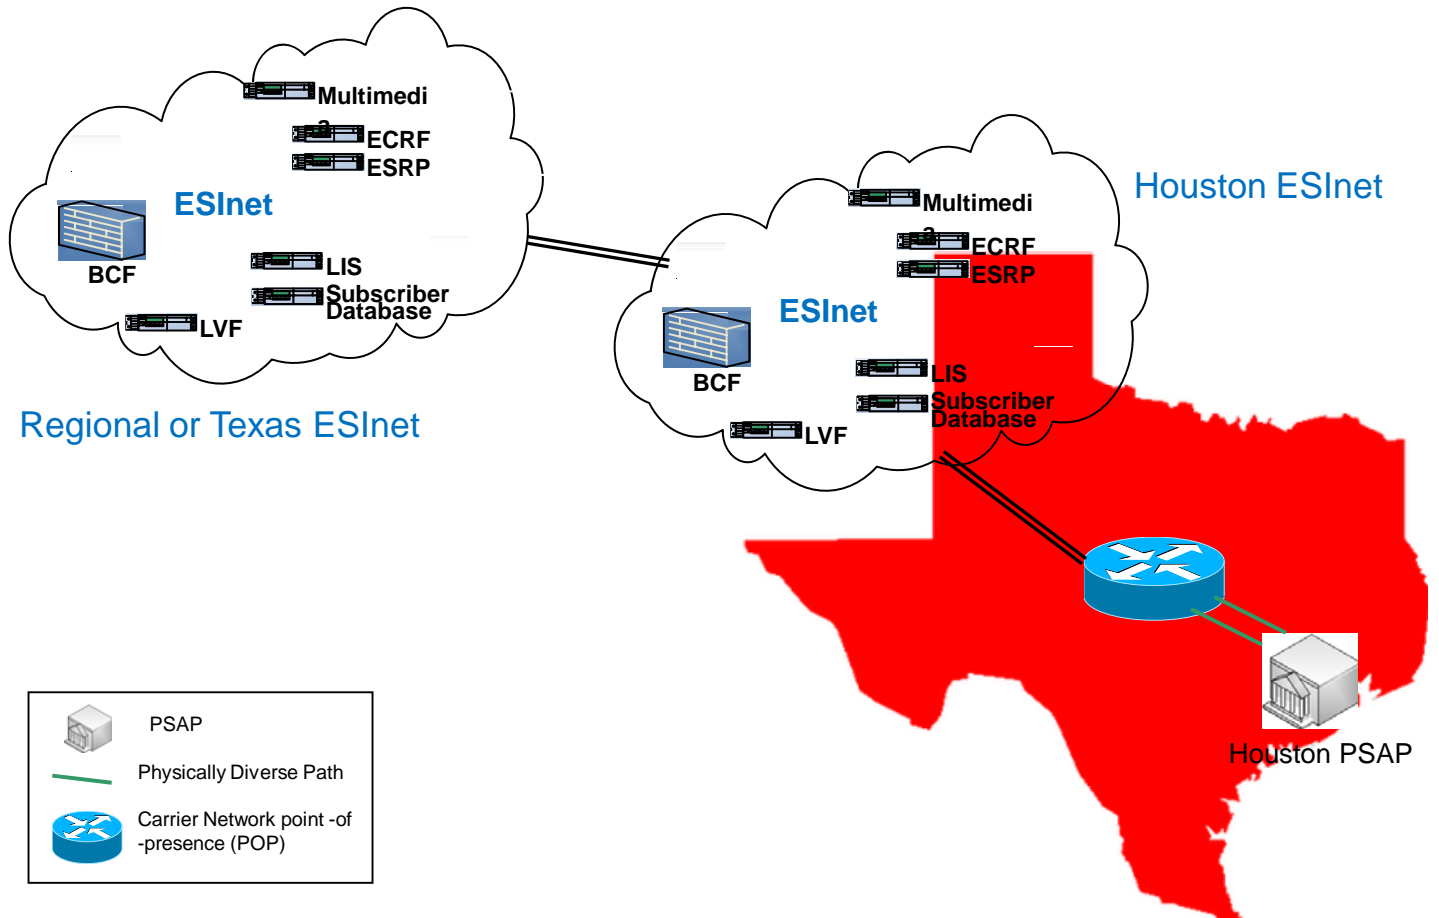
Multimedia
ECRF
ESRP
ESInet
BCF
LIS
Subscriber Database
LVF

Regional or Texas ESInet

Houston ESInet

Multimedia
ECRF
ESRP
ESInet
BCF
LIS
Subscriber Database
LVF

Houston PSAP

PSAP
Physically Diverse Path
Carrier Network point -of -presence (POP)